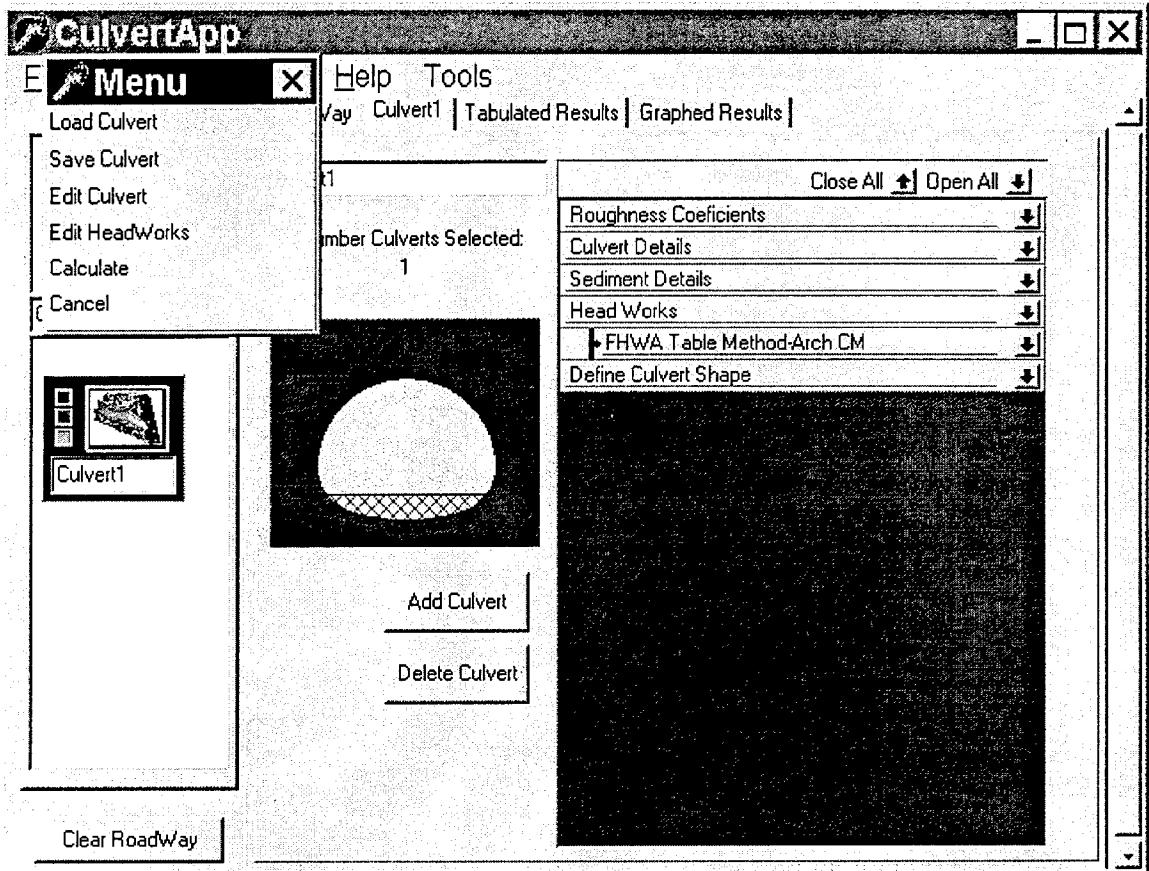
CulvertApp

E Menu

Help Tools

Load Culvert
Save Culvert
Edit Culvert
Edit HeadWorks
Calculate
Cancel

Way Culvert1 | Tabulated Results | Graphed Results |

t1

mber Culverts Selected:
1

Close All Open All

Roughness Coeficients
Culvert Details
Sediment Details
Head Works
FHWA Table Method-Arch CM
Define Culvert Shape

Culvert1

Add Culvert

Delete Culvert

Clear RoadWay